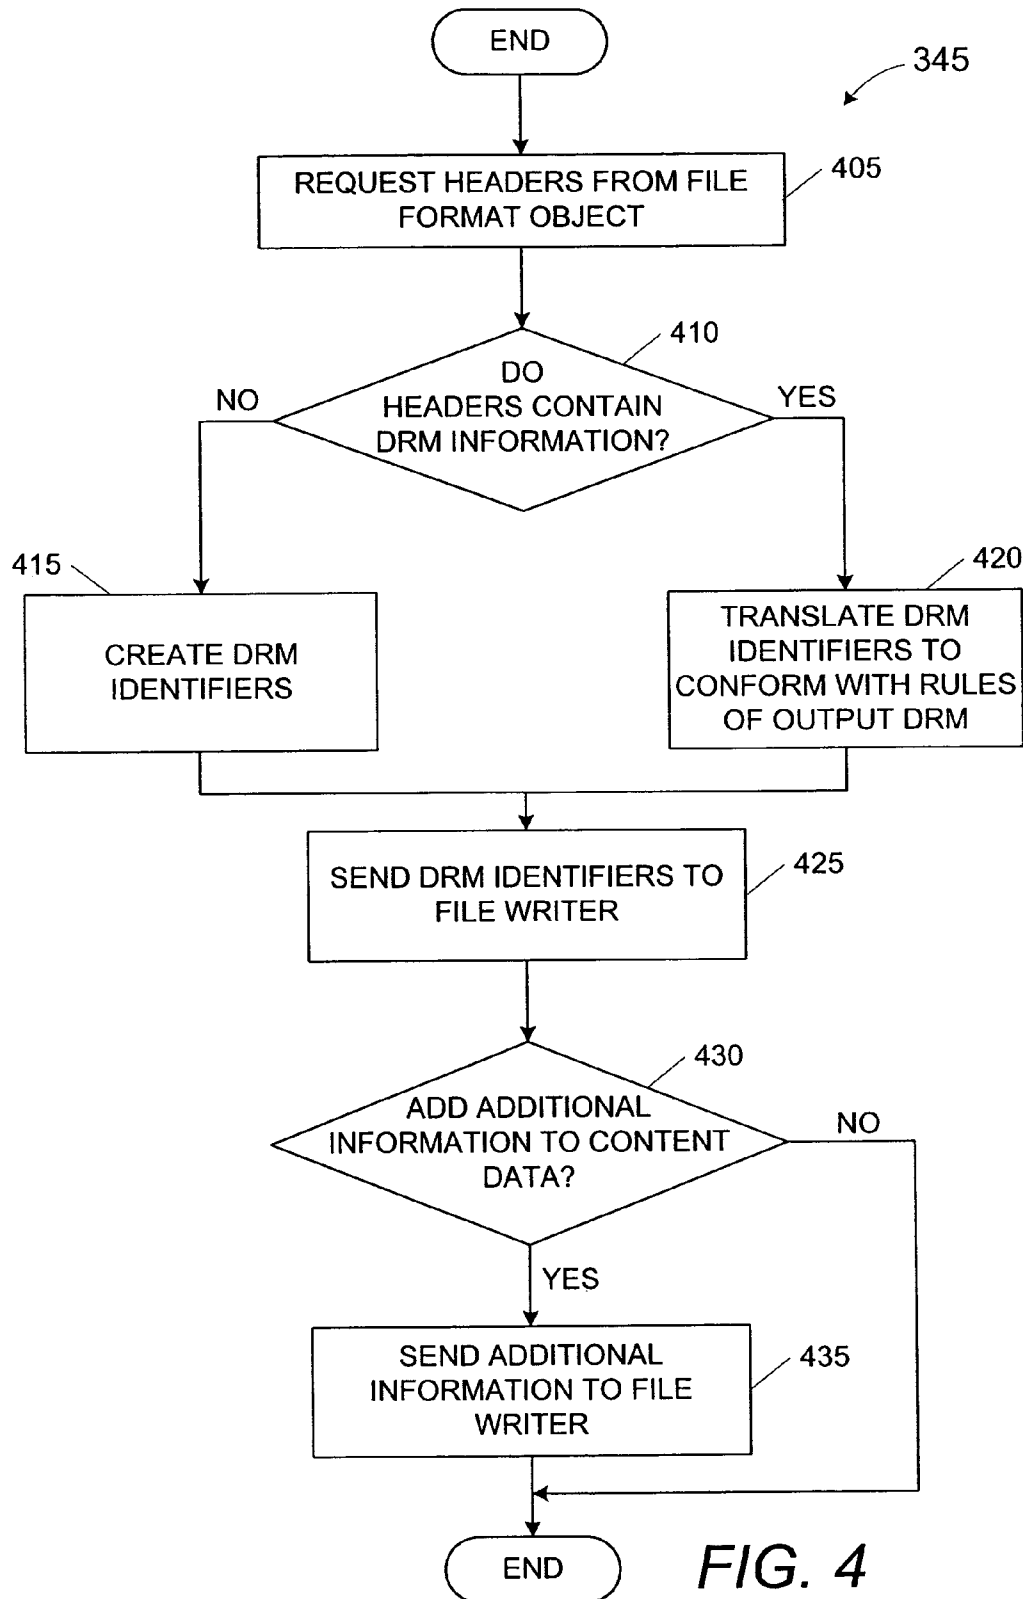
END

345

REQUEST HEADERS FROM FILE FORMAT OBJECT

405

410

DO HEADERS CONTAIN DRM INFORMATION?

NO

YES

415

CREATE DRM IDENTIFIERS

420

TRANSLATE DRM IDENTIFIERS TO CONFORM WITH RULES OF OUTPUT DRM

SEND DRM IDENTIFIERS TO FILE WRITER

425

430

ADD ADDITIONAL INFORMATION TO CONTENT DATA?

NO

YES

SEND ADDITIONAL INFORMATION TO FILE WRITER

435

END

FIG. 4